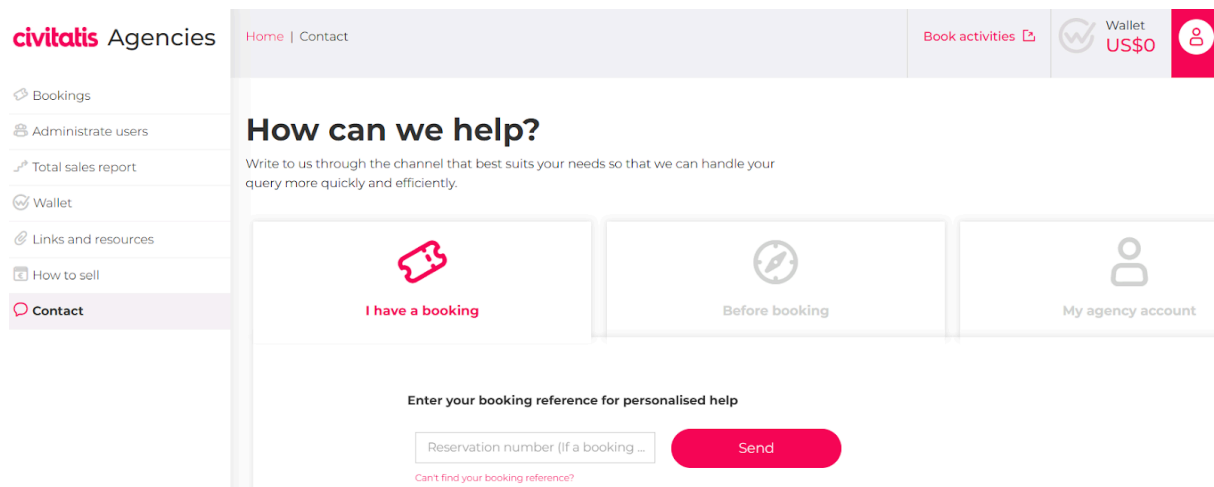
civitatis Agencies

Bookings
Administrate users
Total sales report
Wallet
Links and resources
How to sell
Contact

Home | Contact

Book activities

Wallet
US$0

How can we help?

Write to us through the channel that best suits your needs so that we can handle your query more quickly and efficiently.

I have a booking

Before booking

My agency account

Enter your booking reference for personalised help

Reservation number (If a booking ...

Send

Can't find your booking reference?